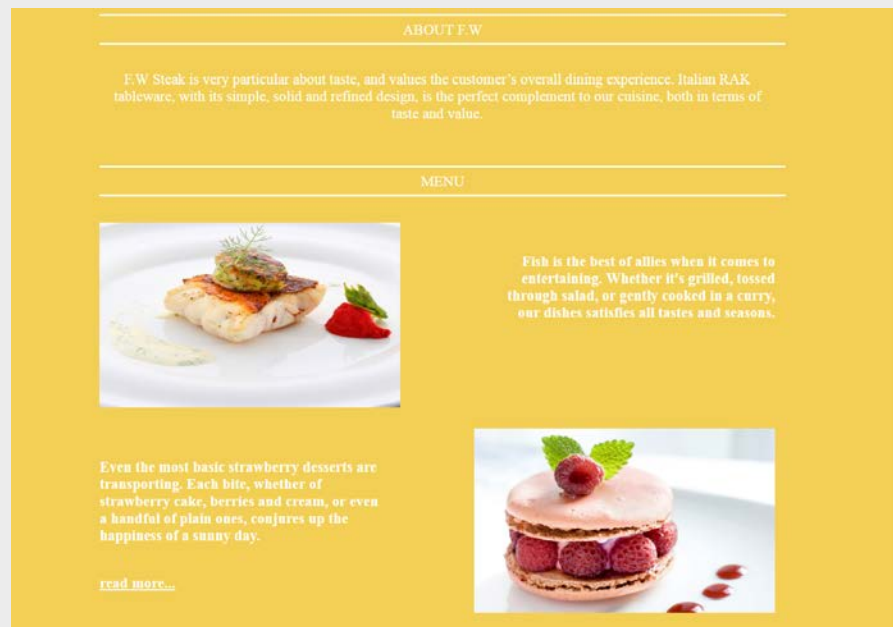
ABOUT F.W

F.W Steak is very particular about taste, and values the customer's overall dining experience. Italian RAK tableware, with its simple, solid and refined design, is the perfect complement to our cuisine, both in terms of taste and value.

MENU

Fish is the best of allies when it comes to entertaining. Whether it's grilled, tossed through salad, or gently cooked in a curry, our dishes satisfies all tastes and seasons.

Even the most basic strawberry desserts are transporting. Each bite, whether of strawberry cake, berries and cream, or even a handful of plain ones, conjures up the happiness of a sunny day.

read more...